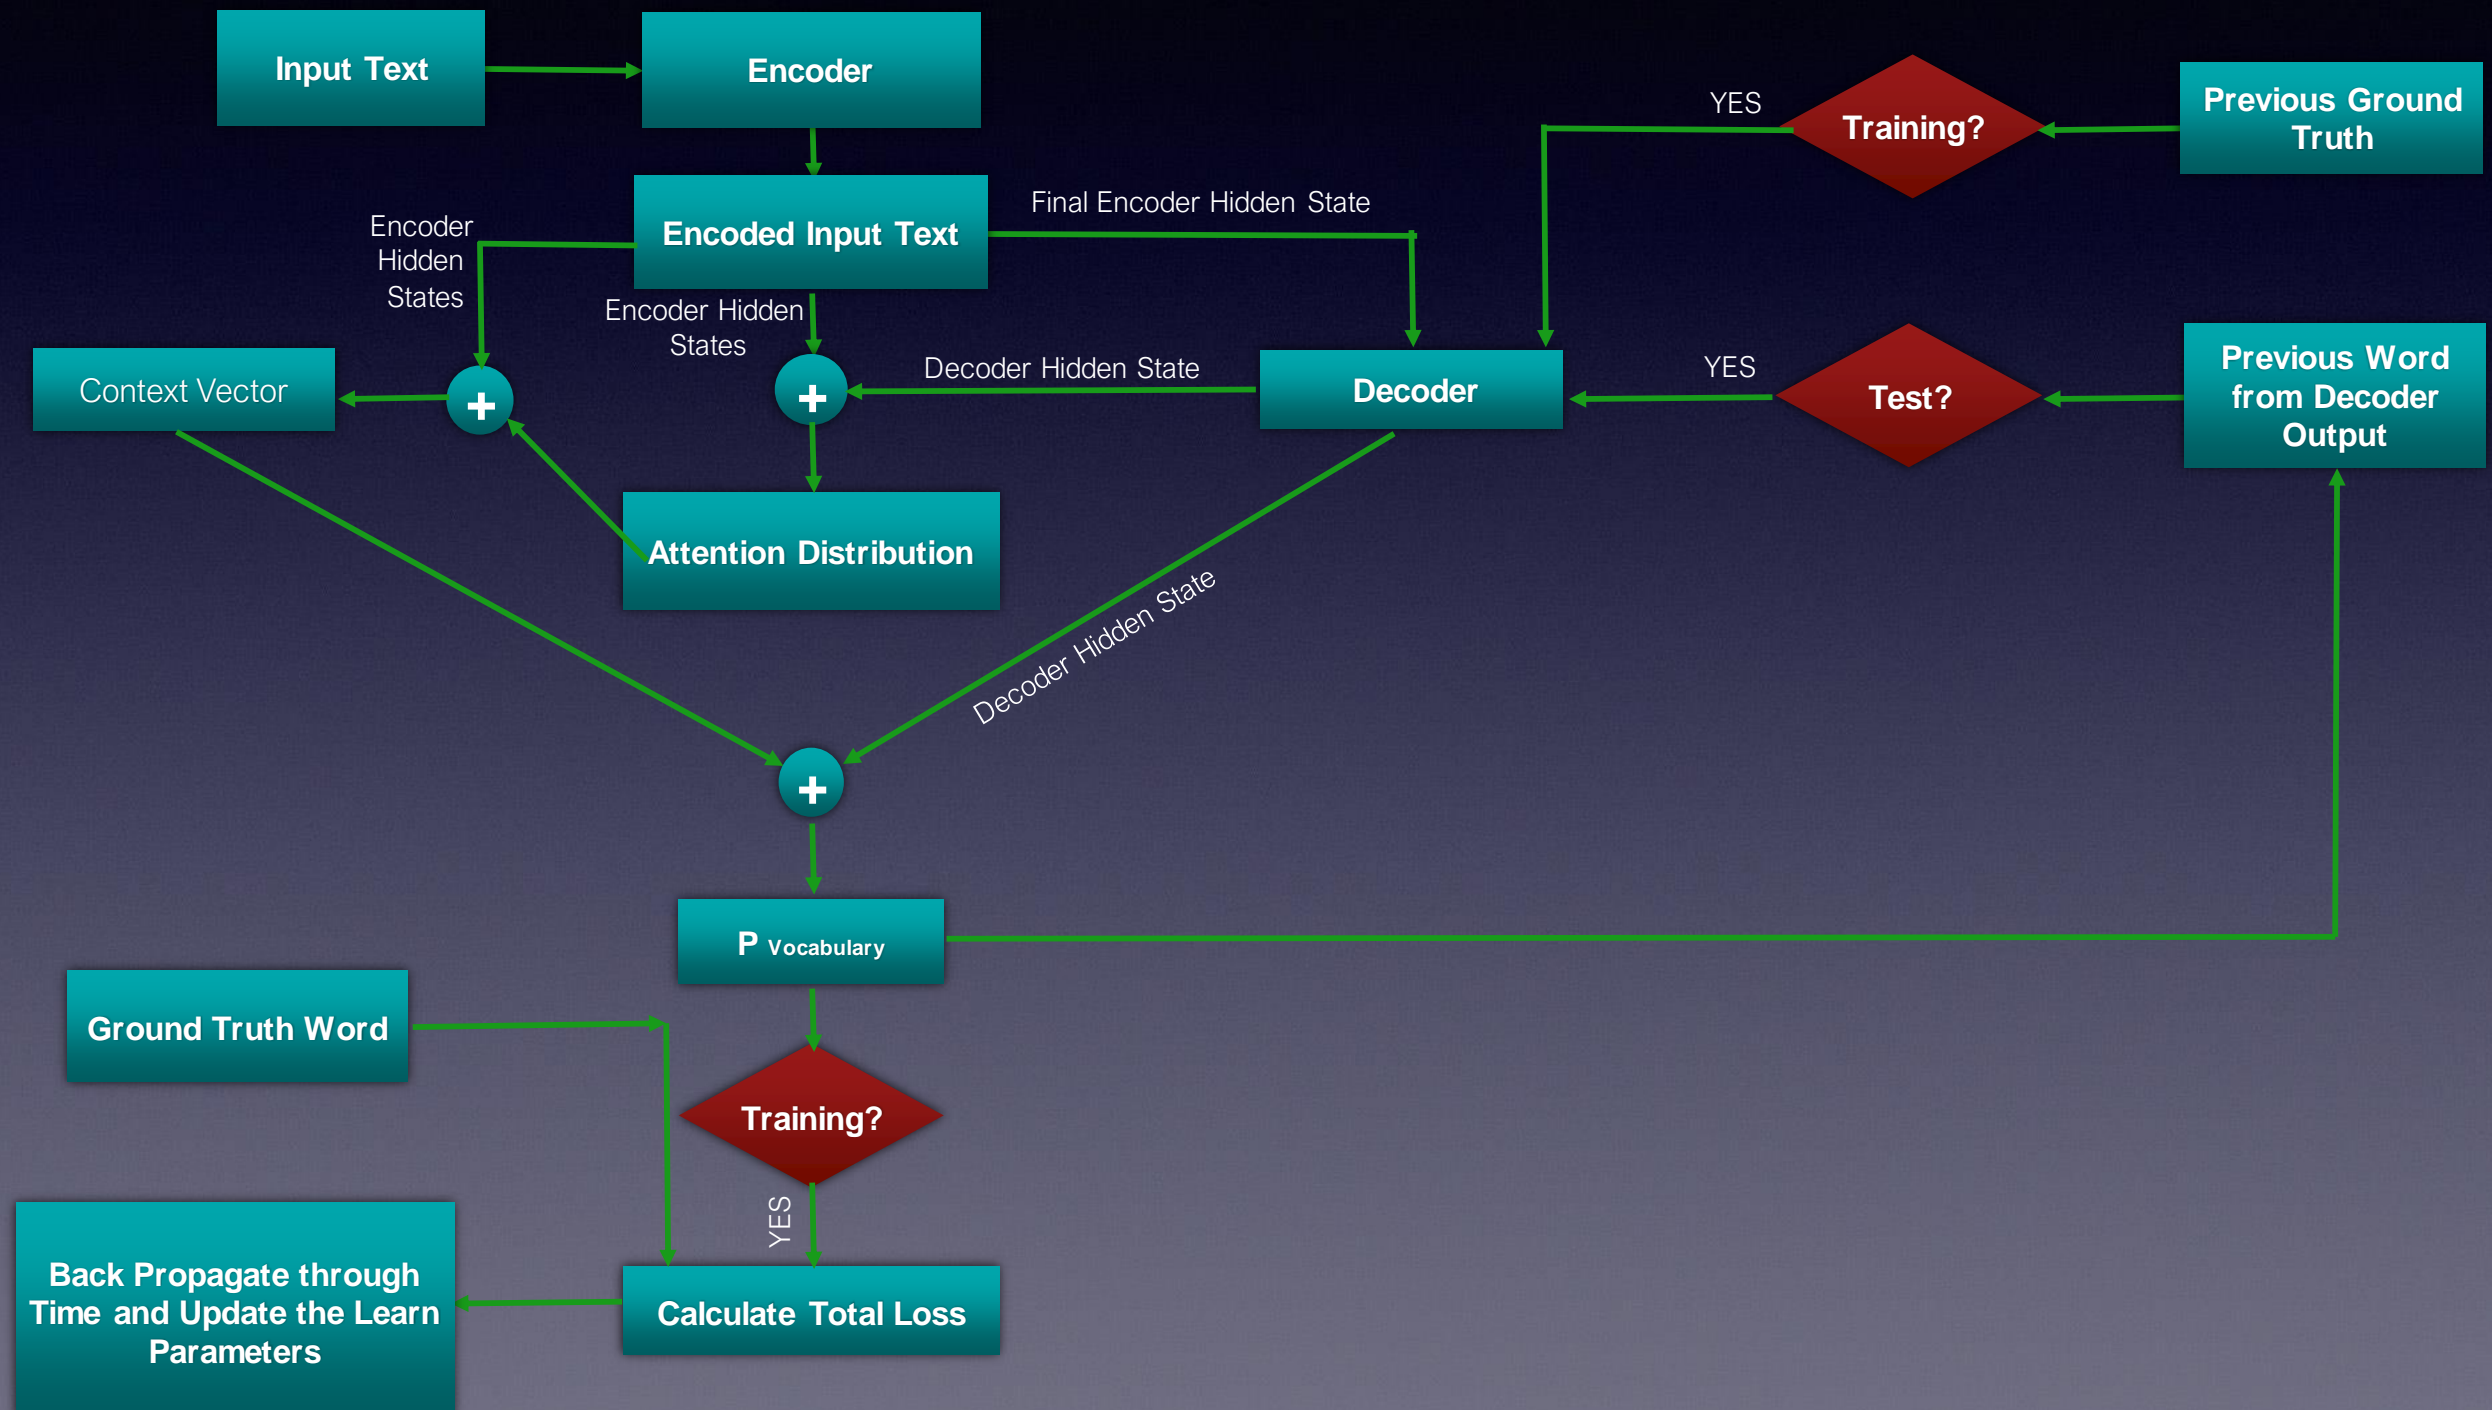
Input Text

Encoder

YES

Training?

Previous Ground Truth

Encoder Hidden States

Encoded Input Text

Final Encoder Hidden State

Encoder Hidden States

Context Vector

+

+

Decoder Hidden State

Decoder

YES

Test?

Previous Word from Decoder Output

Attention Distribution

Decoder Hidden State

+

P $_{\text{Vocabulary}}$

Ground Truth Word

Training?

YES

Back Propagate through Time and Update the Learn Parameters

Calculate Total Loss